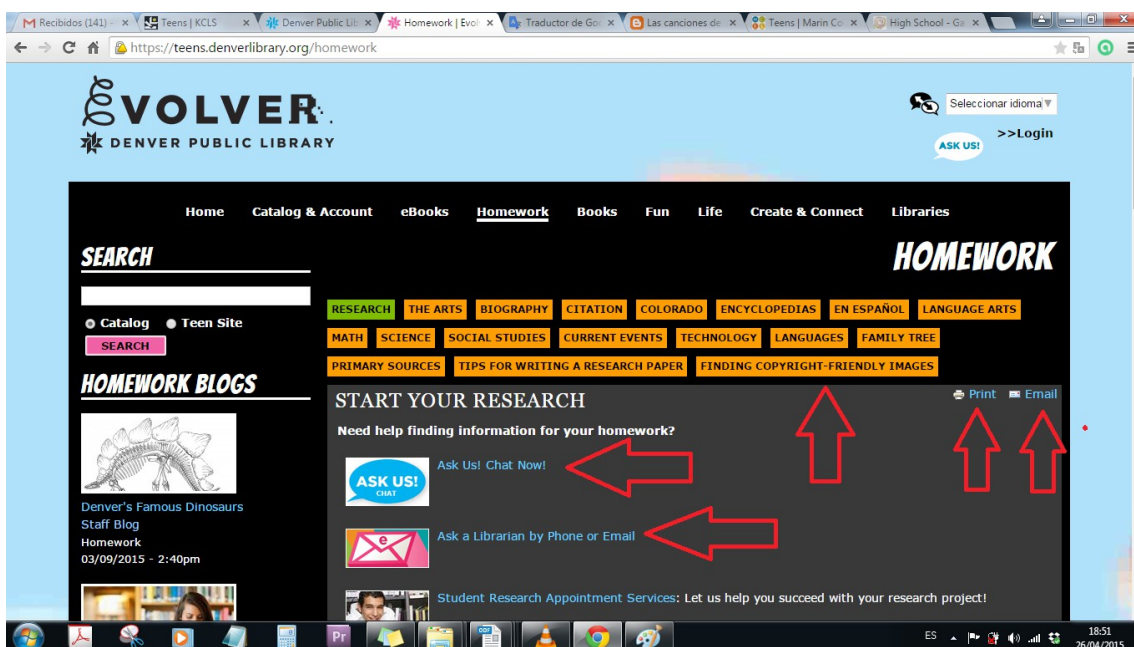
M Recibidos (141) - × | Teens | KCLS × | Denver Public Lib × | Homework | Evol × | Traductor de Goo × | Las canciones de × | Teens | Marin Co × | High School - Ga ×

https://teens.denverlibrary.org/homework

EVOLVER
DENVER PUBLIC LIBRARY

Seleccionar idioma
>>Login
ASK US!

Home Catalog & Account eBooks Homework Books Fun Life Create & Connect Libraries

SEARCH

Catalog Teen Site
SEARCH

HOMEWORK BLOGS

Denver's Famous Dinosaurs Staff Blog
Homework
03/09/2015 - 2:40pm

HOMEWORK

RESEARCH THE ARTS BIOGRAPHY CITATION COLORADO ENCYCLOPEDIAS EN ESPAÑOL LANGUAGE ARTS MATH SCIENCE SOCIAL STUDIES CURRENT EVENTS TECHNOLOGY LANGUAGES FAMILY TREE PRIMARY SOURCES TIPS FOR WRITING A RESEARCH PAPER FINDING COPYRIGHT-FRIENDLY IMAGES

START YOUR RESEARCH

Print Email

Need help finding information for your homework?

ASK US! CHAT
Ask Us! Chat Now!

Ask a Librarian by Phone or Email

Student Research Appointment Services: Let us help you succeed with your research project!

ES 18:51 26/04/2015